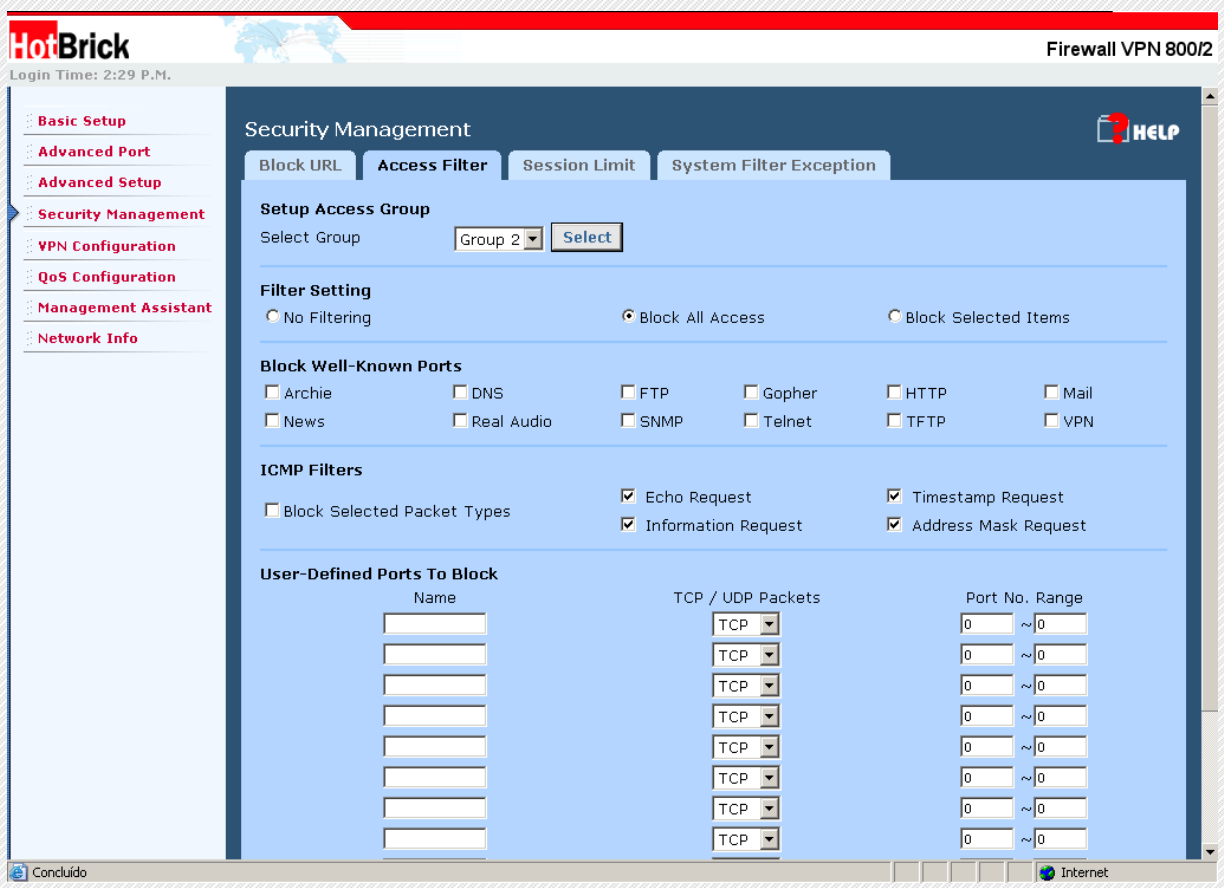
HotBrick

Firewall VPN 800/2

Login Time: 2:29 P.M.

Basic Setup
Advanced Port
Advanced Setup
Security Management
VPN Configuration
QoS Configuration
Management Assistant
Network Info

Security Management

HELP

Block URL | Access Filter | Session Limit | System Filter Exception

Setup Access Group
Select Group Group 2 Select

Filter Setting
No Filtering
Block All Access
Block Selected Items

Block Well-Known Ports
Archie DNS FTP Gopher HTTP Mail
News Real Audio SNMP Telnet TFTP VPN

ICMP Filters
Block Selected Packet Types
Echo Request
Timestamp Request
Information Request
Address Mask Request

User-Defined Ports To Block

| Name | TCP / UDP Packets | Port No. Range |
|---|---|---|
| | TCP | 0 ~ 0 |
| | TCP | 0 ~ 0 |
| | TCP | 0 ~ 0 |
| | TCP | 0 ~ 0 |
| | TCP | 0 ~ 0 |
| | TCP | 0 ~ 0 |
| | TCP | 0 ~ 0 |
| | TCP | 0 ~ 0 |

Concluído

Internet